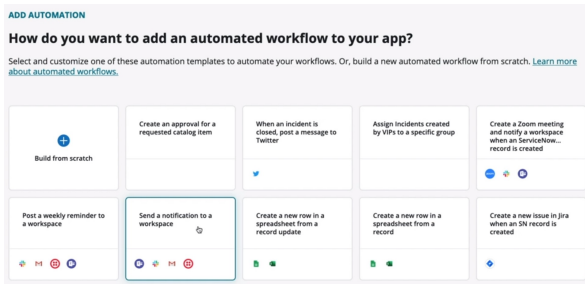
ADD AUTOMATION

How do you want to add an automated workflow to your app?

Select and customize one of these automation templates to automate your workflows. Or, build a new automated workflow from scratch. Learn more about automated workflows.

Build from scratch

Create an approval for a requested catalog item

When an incident is closed, post a message to Twitter

Assign Incidents created by VIPs to a specific group

Create a Zoom meeting and notify a workspace when an ServiceNow... record is created

Post a weekly reminder to a workspace

Send a notification to a workspace

Create a new row in a spreadsheet from a record update

Create a new row in a spreadsheet from a record

Create a new issue in Jira when an SN record is created